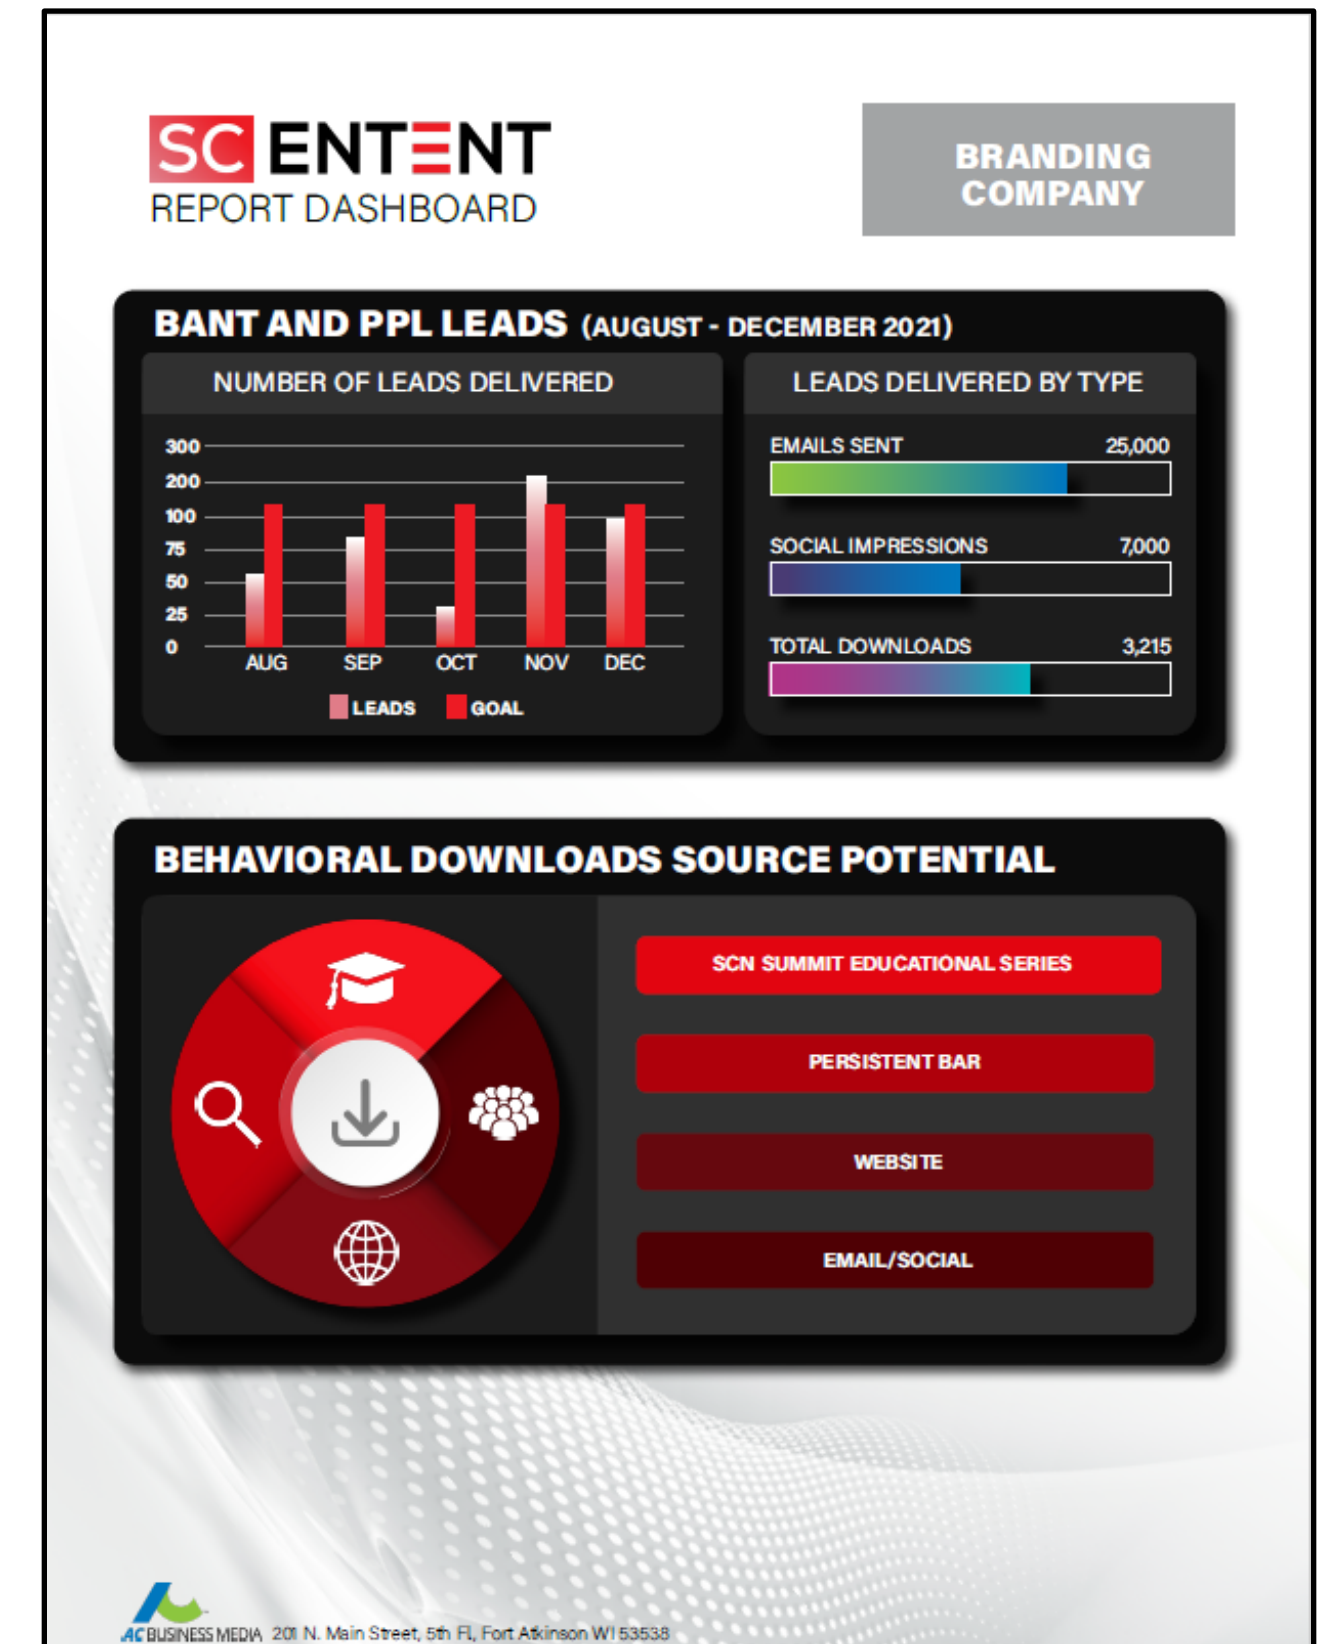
SC ENTENT
REPORT DASHBOARD

BRANDING COMPANY

BANT AND PPL LEADS (AUGUST - DECEMBER 2021)

NUMBER OF LEADS DELIVERED

300
200
100
75
50
25
0
AUG SEP OCT NOV DEC

LEADS GOAL

LEADS DELIVERED BY TYPE

EMAILS SENT 25,000

SOCIAL IMPRESSIONS 7,000

TOTAL DOWNLOADS 3,215

BEHAVIORAL DOWNLOADS SOURCE POTENTIAL

SCN SUMMIT EDUCATIONAL SERIES

PERSISTENT BAR

WEBSITE

EMAIL/SOCIAL

AC BUSINESS MEDIA 201 N. Main Street, 5th Fl, Fort Atkinson WI 53538